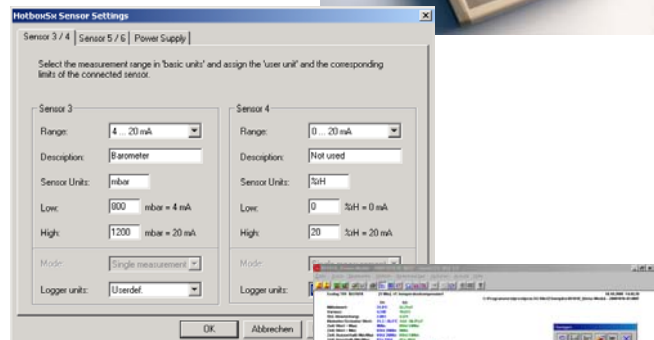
HotboxSx Sensor Settings

Sensor 3 / 4 | Sensor 5 / 6 | Power Supply

Select the measurement range in 'basic units' and assign the 'user unit' and the corresponding limits of the connected sensor.

Sensor 3

Range: 4 ... 20 mA

Description: Barometer

Sensor Units: mbar

Low: 800 mbar = 4 mA

High: 1200 mbar = 20 mA

Mode: Single measurement

Logger units: Userdef.

Sensor 4

Range: 0 ... 20 mA

Description: Not used

Sensor Units: %H

Low: 0 %H = 0 mA

High: 20 %H = 20 mA

Mode: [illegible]

Logger units: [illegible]

OK | Abbrechen

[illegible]